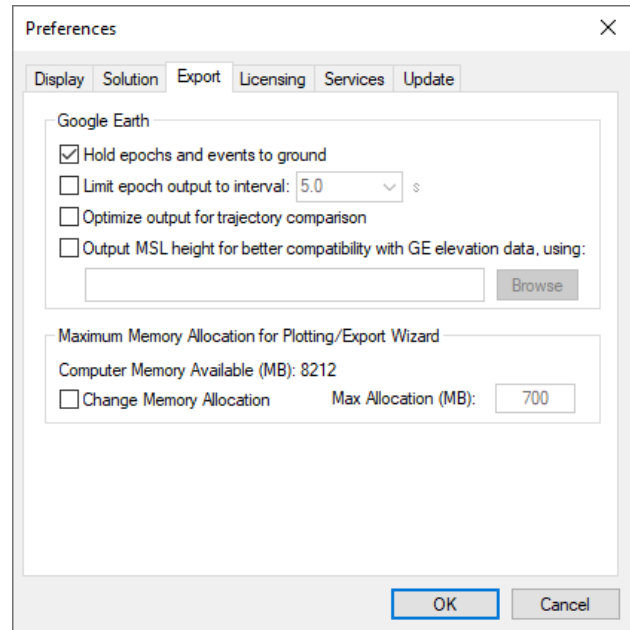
Preferences

Display | Solution | Export | Licensing | Services | Update

Google Earth

Hold epochs and events to ground

Limit epoch output to interval: 5.0 s

Optimize output for trajectory comparison

Output MSL height for better compatibility with GE elevation data, using:

Browse

Maximum Memory Allocation for Plotting/Export Wizard

Computer Memory Available (MB): 8212

Change Memory Allocation

Max Allocation (MB): 700

OK

Cancel